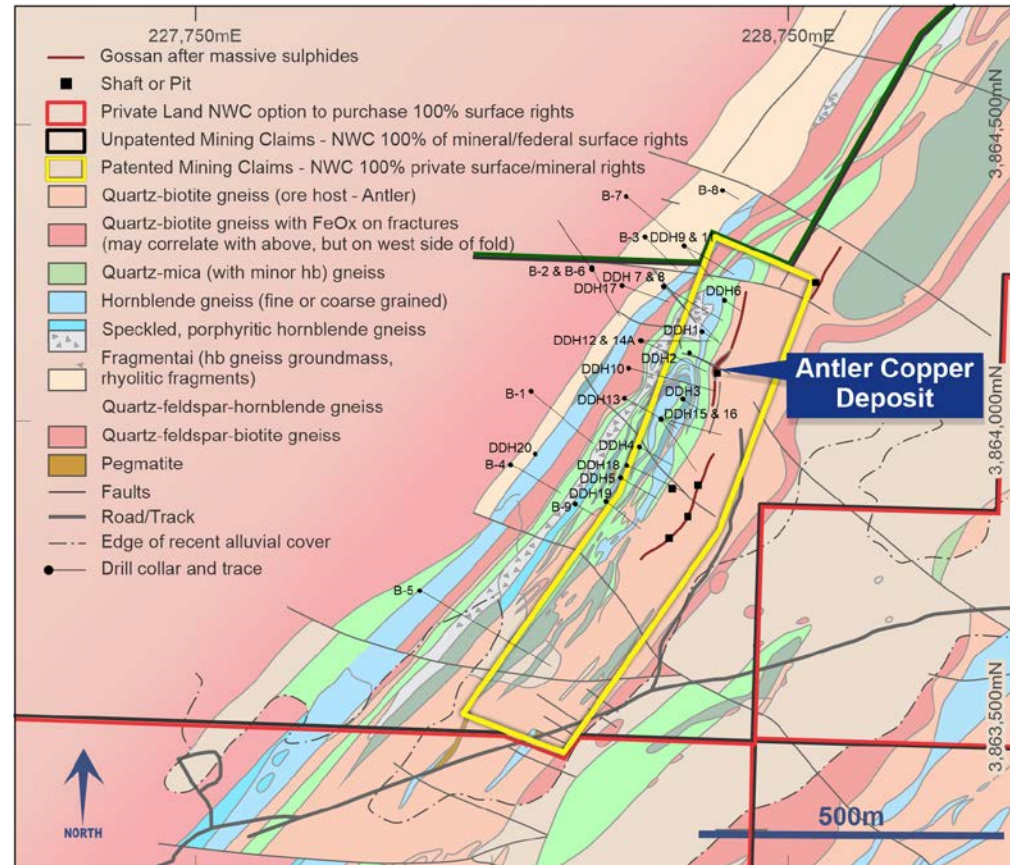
227,750mE
228,750mE
3,864,500mN
3,864,000mN
3,863,500mN

Gossan after massive sulphides
Shaft or Pit
Private Land NWC option to purchase 100% surface rights
Unpatented Mining Claims - NWC 100% of mineral/federal surface rights
Patented Mining Claims - NWC 100% private surface/mineral rights
Quartz-biotite gneiss (ore host - Antler)
Quartz-biotite gneiss with FeOx on fractures (may correlate with above, but on west side of fold)
Quartz-mica (with minor hb) gneiss
Hornblende gneiss (fine or coarse grained)
Speckled, porphyritic hornblende gneiss
Fragmentai (hb gneiss groundmass, rhyolitic fragments)
Quartz-feldspar-hornblende gneiss
Quartz-feldspar-biotite gneiss
Pegmatite
Faults
Road/Track
Edge of recent alluvial cover
Drill collar and trace

B-7
B-8
B-3
DDH9 & 1
B-2 & B-6
DDH 7 & 8
DDH17
DDH6
DDH12 & 14A
DDH1
DDH2
DDH10
B-1
DDH3
DDH13
DDH15 & 16
DDH20
DDH4
B-4
DDH18
DDH5
DDH19
B-9
B-5

Antler Copper Deposit

NORTH
500m